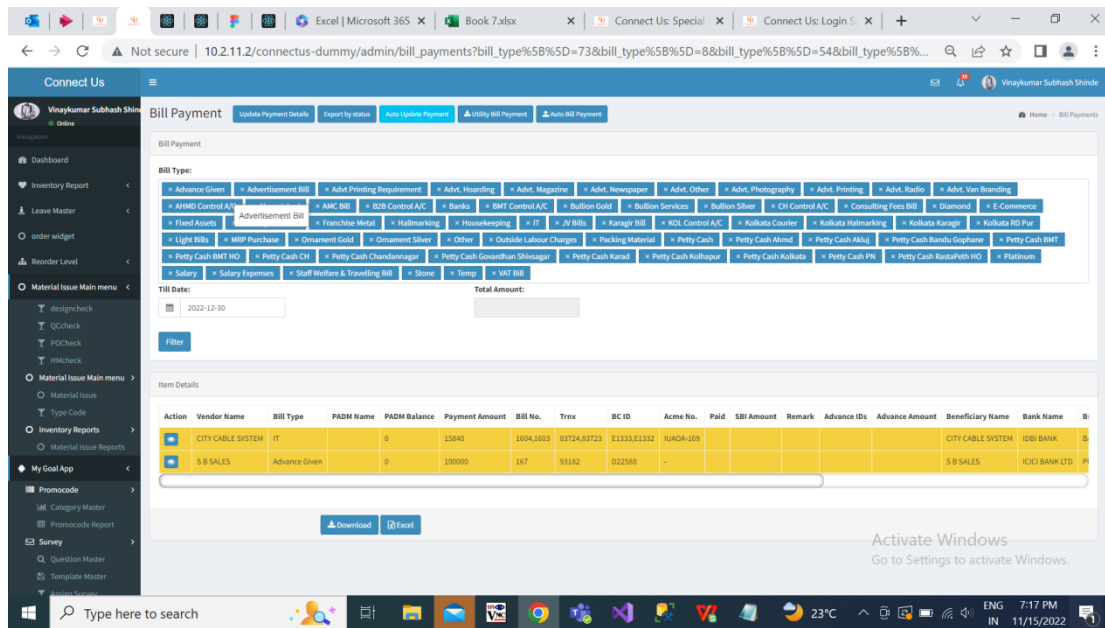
Excel | Microsoft 365 × | Book 7.xlsx × | Connect Us: Special × | Connect Us: Login S × | +

Not secure | 10.2.11.2/connectus-dummy/admin/bill_payments?bill_type%5B%5D=73&bill_type%5B%5D=8&bill_type%5B%5D=54&bill_type%5B%...

Connect Us

Vinaykumar Subhash Shinde

Vinaykumar Subhash Shinde
Online
Navigation

Dashboard
Inventory Report
Leave Master
order widget
Reorder Level
Material Issue Main menu
designcheck
QCcheck
POcheck
HMcheck
Material Issue Main menu
Material Issue
Type Code
Inventory Reports
Material Issue Reports
My Goal App
Promocode
Category Master
Promocode Report
Survey
Question Master
Template Master
Assign Survey

Bill Payment
Update Payment Details | Export by status | Auto Update Payment | Utility Bill Payment | Auto Bill Payment

Home > Bill Payments

Bill Payment

Bill Type:
× Advance Given × Advertisement Bill × Advt Printing Requirement × Advt. Hoarding × Advt. Magazine × Advt. Newspaper × Advt. Other × Advt. Photography × Advt. Printing × Advt. Radio × Advt. Van Branding × AHMD Control A/C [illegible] × AMC Bill × B2B Control A/C × Banks × BMT Control A/C × Bullion Gold × Bullion Services × Bullion Silver × CH Control A/C × Consulting Fees Bill × Diamond × E-Commerce × Fixed Assets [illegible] × Franchise Metal × Hallmarking × Housekeeping × IT × JV Bills × Karagir Bill × KOL Control A/C × Kolkata Courier × Kolkata Halmarking × Kolkata Karagir × Kolkata RD Pur × Light Bills × MRP Purchase × Ornament Gold × Ornament Silver × Other × Outside Labour Charges × Packing Material × Petty Cash × Petty Cash Ahmd × Petty Cash Akluj × Petty Cash Bandu Gophane × Petty Cash BMT × Petty Cash BMT HO × Petty Cash CH × Petty Cash Chandannagar × Petty Cash Govardhan Shivsagar × Petty Cash Karad × Petty Cash Kolhapur × Petty Cash Kolkata × Petty Cash PN × Petty Cash RastaPeth HO × Platinum × Salary × Salary Expenses × Staff Welfare & Travelling Bill × Stone × Temp × VAT Bill

Advertisement Bill

Till Date: 2022-12-30
Total Amount:

Filter

Item Details

| Action | Vendor Name | Bill Type | PADM Name | PADM Balance | Payment Amount | Bill No. | Trnx | BC ID | Acme No. | Paid | SBI Amount | Remark | Advance IDs | Advance Amount | Beneficiary Name | Bank Name | B |
|---|---|---|---|---|---|---|---|---|---|---|---|---|---|---|---|---|---|
| | CITY CABLE SYSTEM | IT | | 0 | 15840 | 1604,1603 | 83724,83723 | E1333,E1332 | IUADA-169 | | | | | | CITY CABLE SYSTEM | IDBI BANK | B |
| | S B SALES | Advance Given | | 0 | 100000 | 167 | 93182 | D22588 | - | | | | | | S B SALES | ICICI BANK LTD | P |

Download | Excel

Activate Windows
Go to Settings to activate Windows.

Type here to search
23°C
ENG IN
7:17 PM
11/15/2022